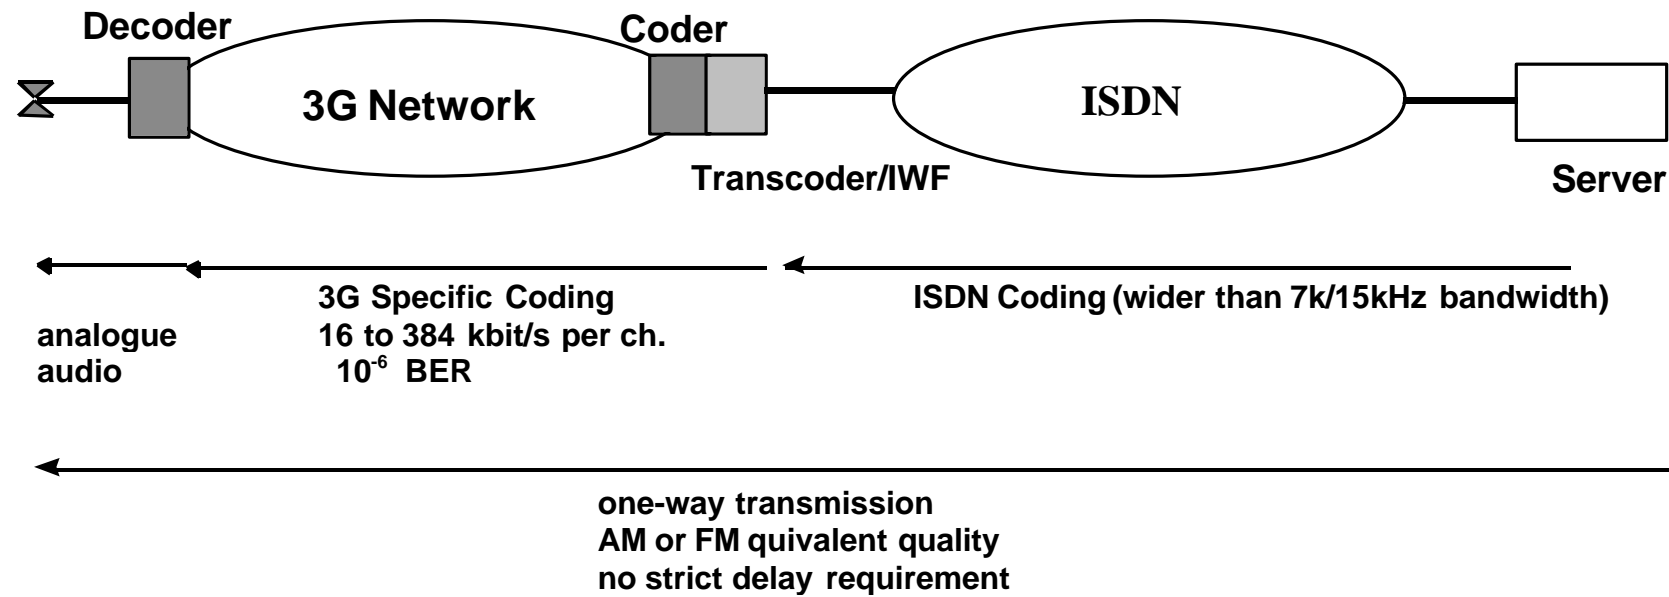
Decoder

Coder

3G Network

ISDN

Transcoder/IWF

Server

3G Specific Coding
16 to 384 kbit/s per ch.
$10^{-6}$ BER

analogue
audio

ISDN Coding (wider than 7k/15kHz bandwidth)

one-way transmission
AM or FM quivalent quality
no strict delay requirement